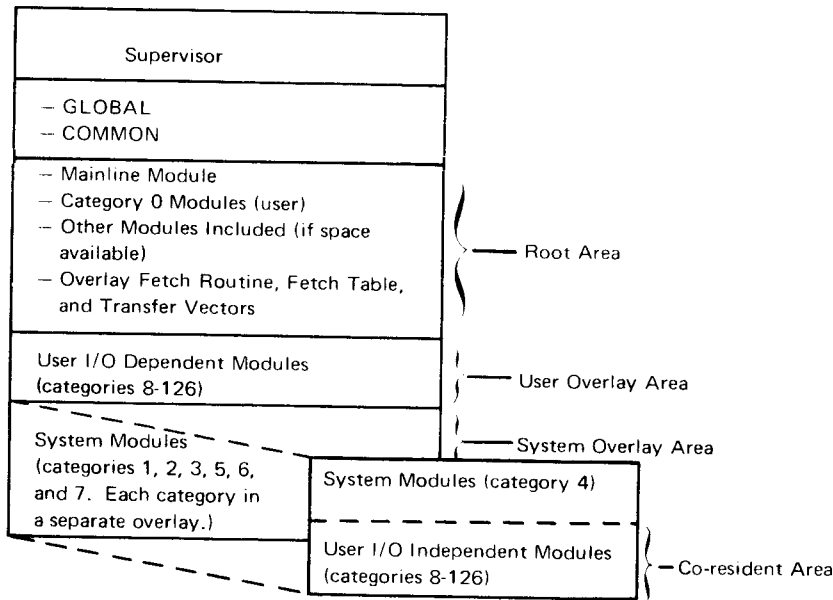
Supervisor

– GLOBAL
– COMMON

– Mainline Module
– Category 0 Modules (user)
– Other Modules Included (if space available)
– Overlay Fetch Routine, Fetch Table, and Transfer Vectors

Root Area

User I/O Dependent Modules (categories 8-126)

User Overlay Area

System Modules (categories 1, 2, 3, 5, 6, and 7. Each category in a separate overlay.)

System Overlay Area

System Modules (category 4)

User I/O Independent Modules (categories 8-126)

Co-resident Area